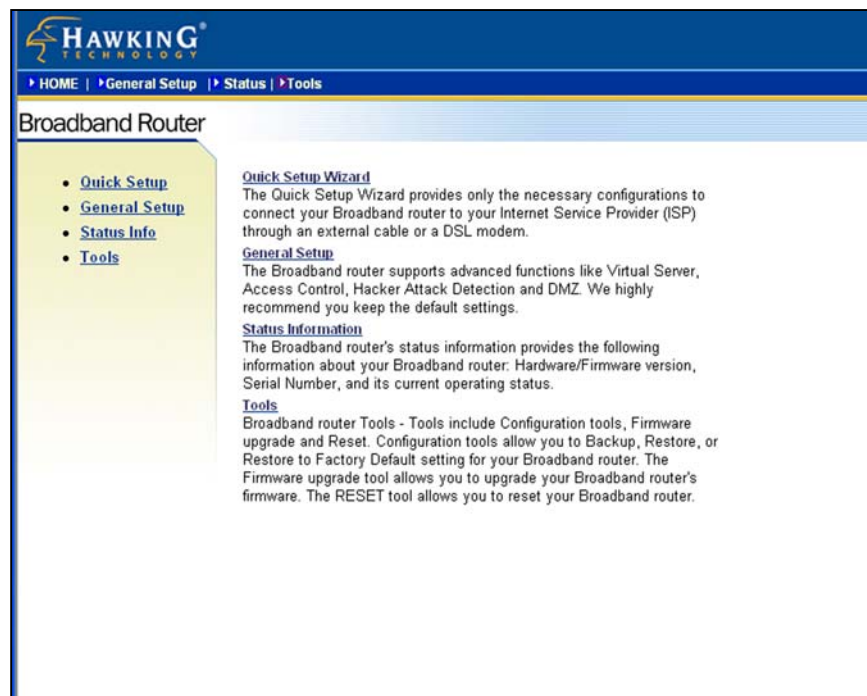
HAWKING® TECHNOLOGY

▸HOME | ▸General Setup |▸ Status | ▸Tools

Broadband Router

- Quick Setup
- General Setup
- Status Info
- Tools

Quick Setup Wizard
The Quick Setup Wizard provides only the necessary configurations to connect your Broadband router to your Internet Service Provider (ISP) through an external cable or a DSL modem.

General Setup
The Broadband router supports advanced functions like Virtual Server, Access Control, Hacker Attack Detection and DMZ. We highly recommend you keep the default settings.

Status Information
The Broadband router's status information provides the following information about your Broadband router: Hardware/Firmware version, Serial Number, and its current operating status.

Tools
Broadband router Tools - Tools include Configuration tools, Firmware upgrade and Reset. Configuration tools allow you to Backup, Restore, or Restore to Factory Default setting for your Broadband router. The Firmware upgrade tool allows you to upgrade your Broadband router's firmware. The RESET tool allows you to reset your Broadband router.